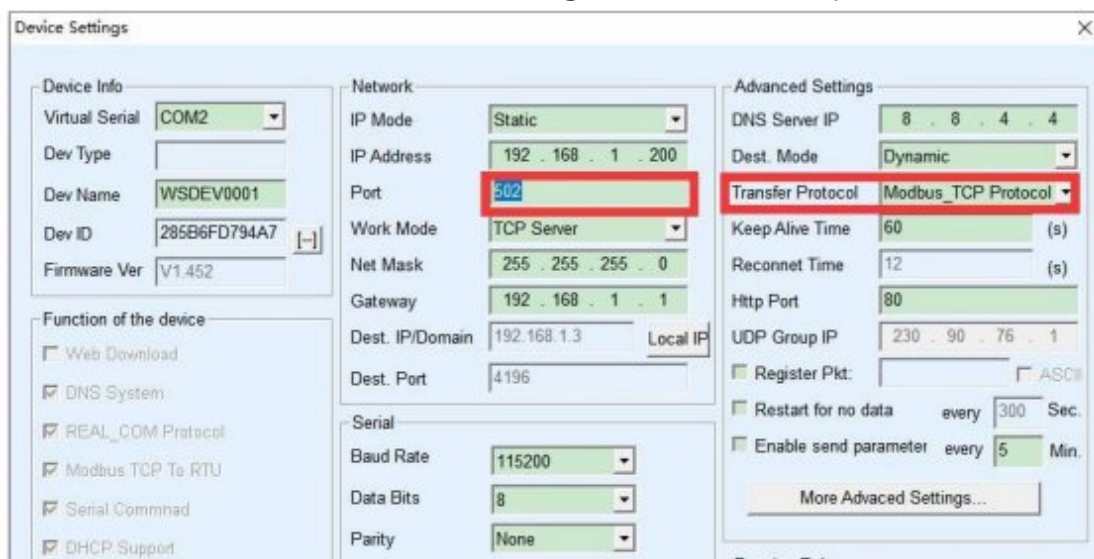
Device Settings

Device Info
Virtual Serial COM2
Dev Type
Dev Name WSDEV0001
Dev ID 285B6FD794A7 [-]
Firmware Ver V1.452

Function of the device
Web Download
DNS System
REAL_COM Protocol
Modbus TCP To RTU
Serial Commnad
DHCP Support

Network
IP Mode Static
IP Address 192 . 168 . 1 . 200
Port 502
Work Mode TCP Server
Net Mask 255 . 255 . 255 . 0
Gateway 192 . 168 . 1 . 1
Dest. IP/Domain 192.168.1.3 Local IP
Dest. Port 4196

Serial
Baud Rate 115200
Data Bits 8
Parity None

Advanced Settings
DNS Server IP 8 . 8 . 4 . 4
Dest. Mode Dynamic
Transfer Protocol Modbus_TCP Protocol
Keep Alive Time 60 (s)
Reconnet Time 12 (s)
Http Port 80
UDP Group IP 230 . 90 . 76 . 1
Register Pkt: ASCII
Restart for no data every 300 Sec.
Enable send parameter every 5 Min.
More Advaced Settings...